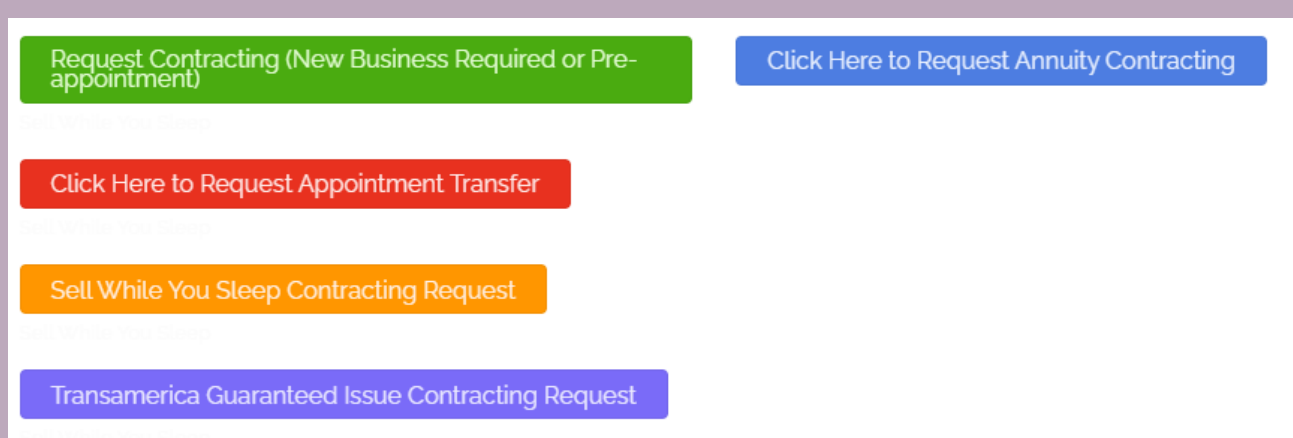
Request Contracting (New Business Required or Pre-appointment)

Click Here to Request Annuity Contracting

Sell While You Sleep

Click Here to Request Appointment Transfer

Sell While You Sleep

Sell While You Sleep Contracting Request

Sell While You Sleep

Transamerica Guaranteed Issue Contracting Request

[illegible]